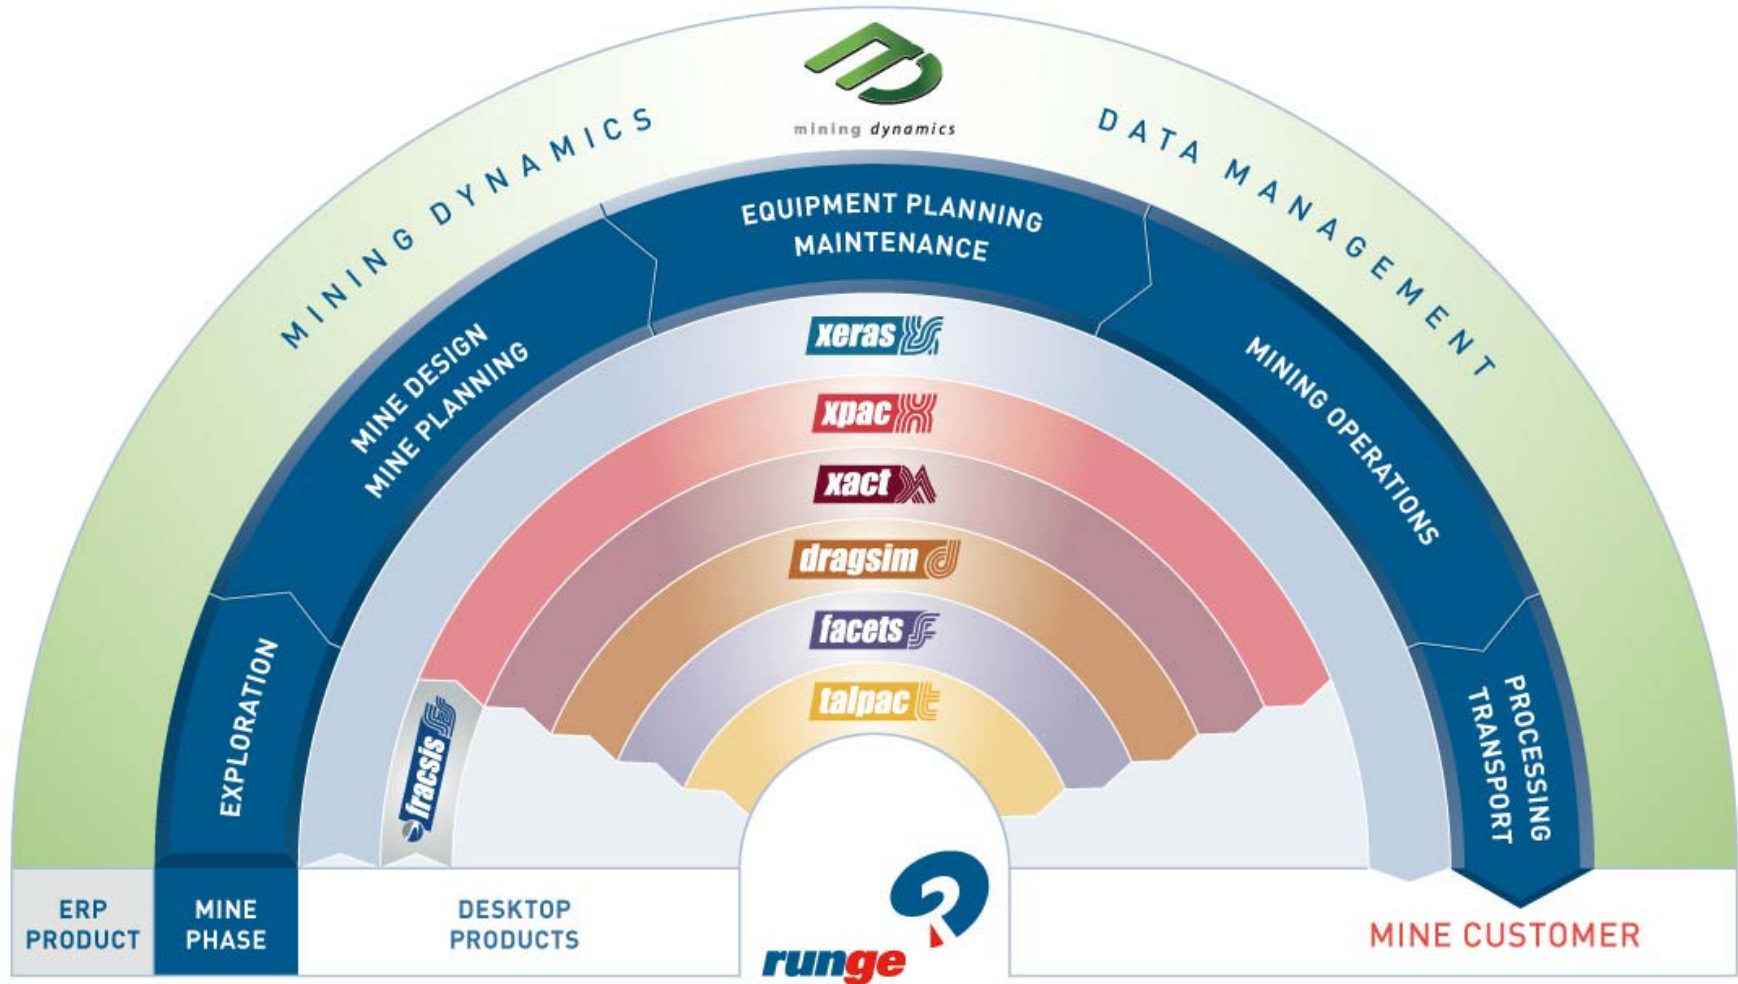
mining dynamics

MINING DYNAMICS

DATA MANAGEMENT

EQUIPMENT PLANNING
MAINTENANCE

MINE DESIGN
MINE PLANNING

MINING OPERATIONS

EXPLORATION

PROCESSING
TRANSPORT

xeras

xpac

xact

dragsim

facets

talpac

fracsis

ERP
PRODUCT

MINE
PHASE

DESKTOP
PRODUCTS

runge

MINE CUSTOMER